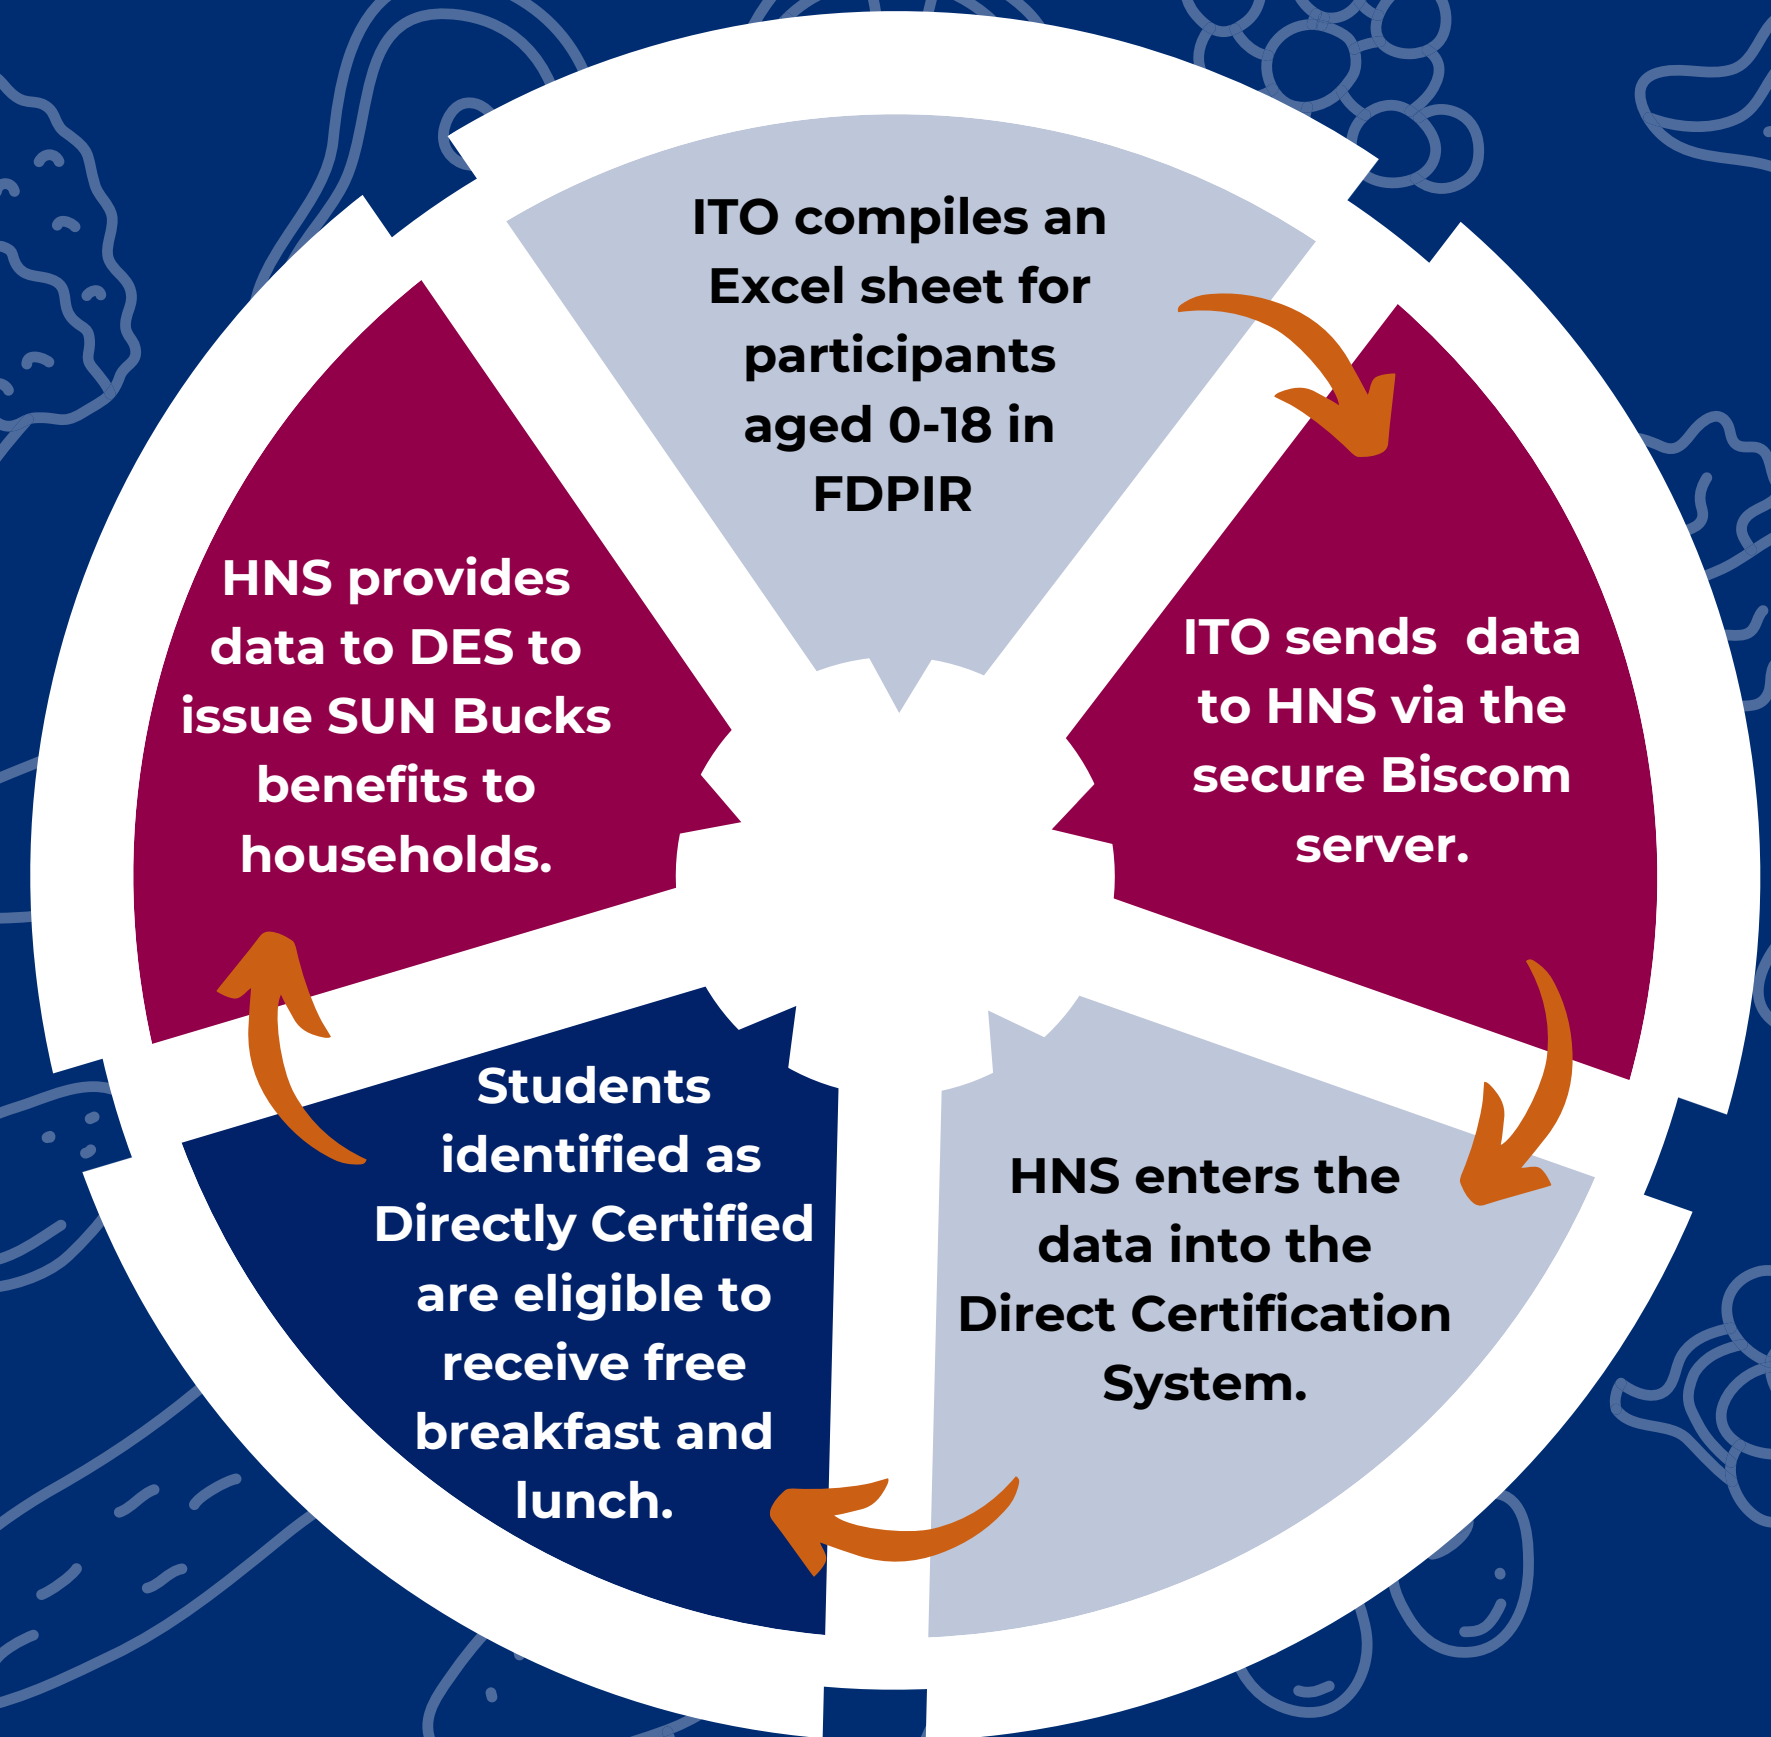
ITO compiles an Excel sheet for participants aged 0-18 in FDPIR

ITO sends data to HNS via the secure Biscom server.

HNS enters the data into the Direct Certification System.

Students identified as Directly Certified are eligible to receive free breakfast and lunch.

HNS provides data to DES to issue SUN Bucks benefits to households.